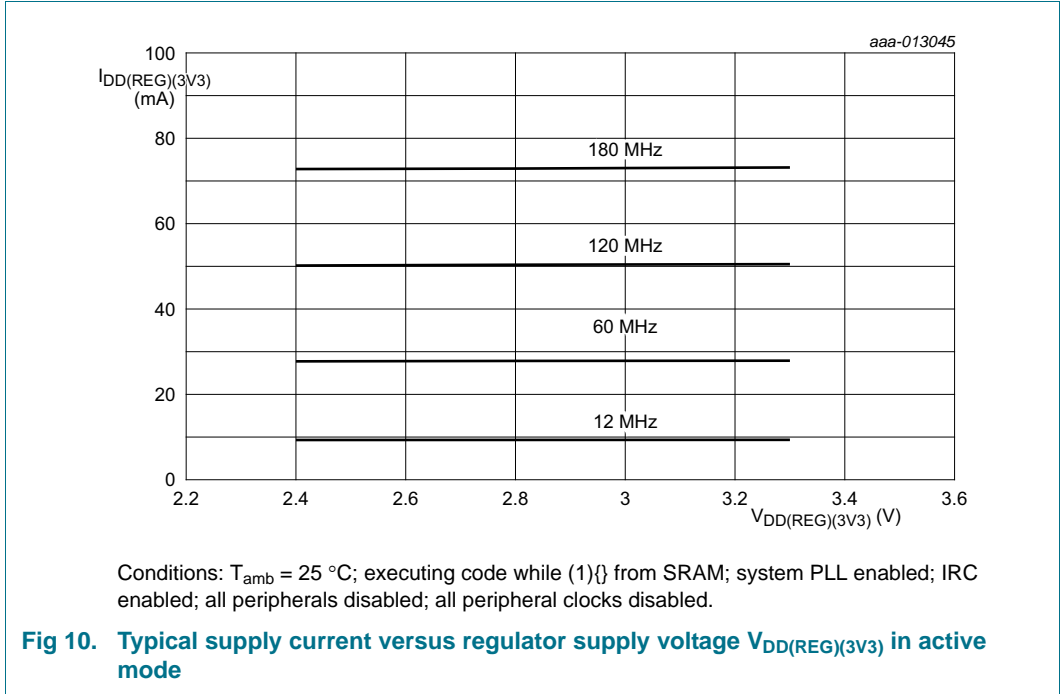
aaa-013045

100

$I_{DD(REG)(3V3)}$ (mA)

80

60

40

20

0

2.2

2.4

2.6

2.8

3

3.2

3.4

3.6

$V_{DD(REG)(3V3)}$ (V)

180 MHz

120 MHz

60 MHz

12 MHz

Conditions: $T_{amb}$ = 25 °C; executing code while (1){} from SRAM; system PLL enabled; IRC enabled; all peripherals disabled; all peripheral clocks disabled.

**Fig 10. Typical supply current versus regulator supply voltage $V_{DD(REG)(3V3)}$ in active mode**